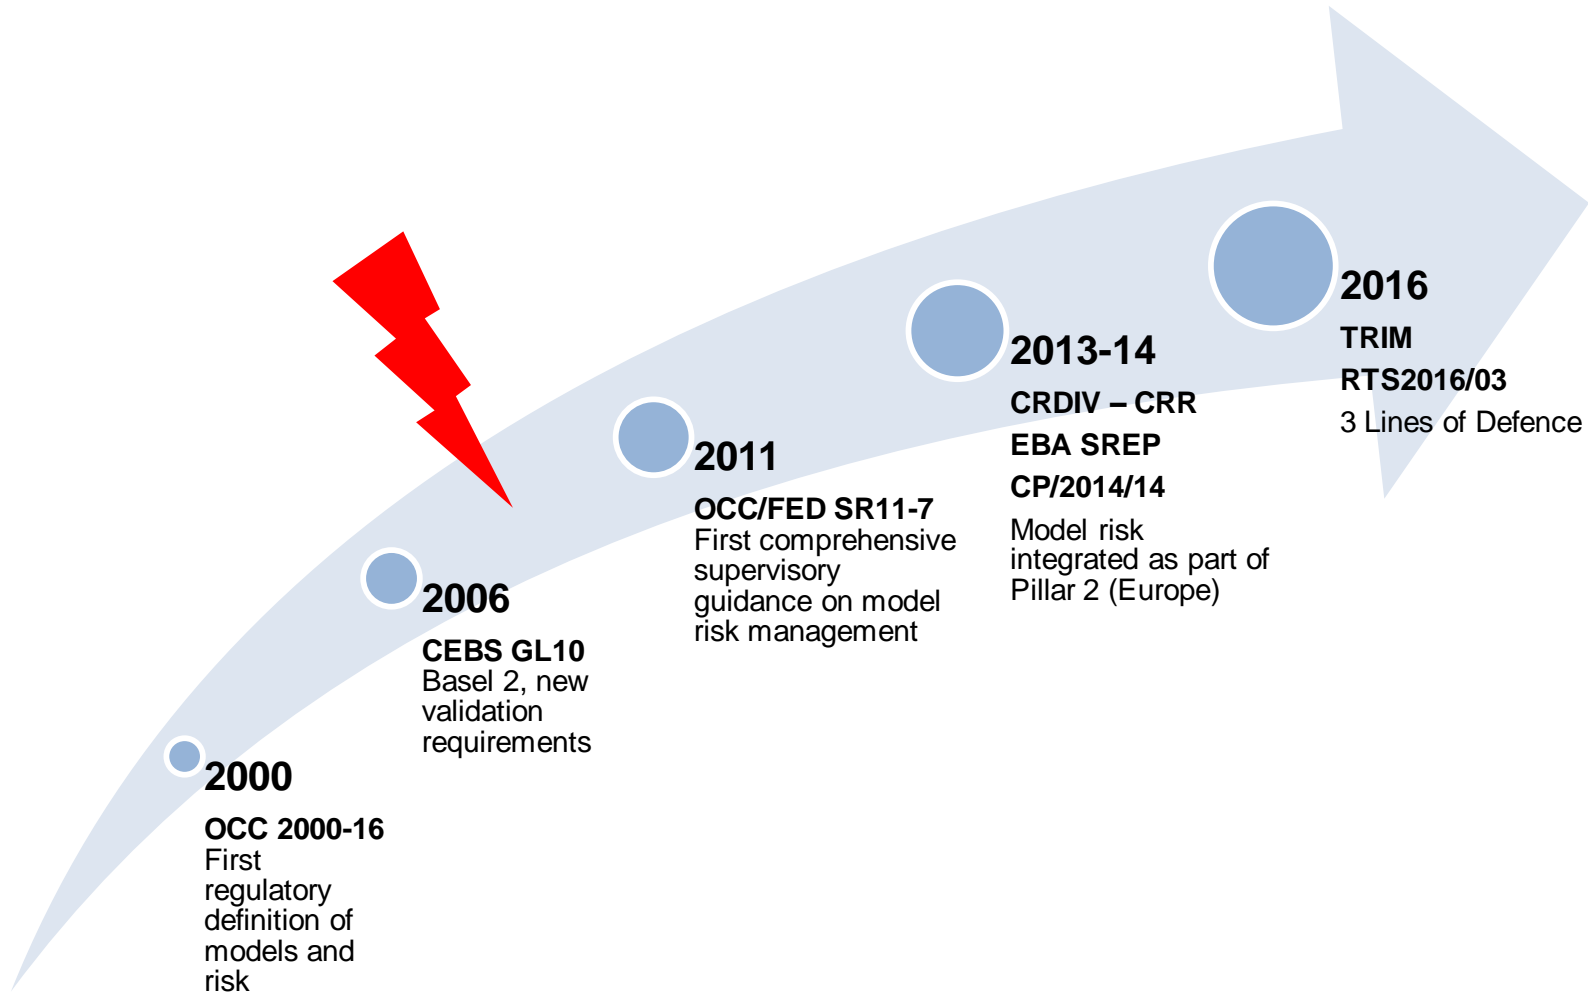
2000
OCC 2000-16
First regulatory definition of models and risk

2006
CEBS GL10
Basel 2, new validation requirements

2011
OCC/FED SR11-7
First comprehensive supervisory guidance on model risk management

2013-14
CRDIV – CRR
EBA SREP
CP/2014/14
Model risk integrated as part of Pillar 2 (Europe)

2016
TRIM
RTS2016/03
3 Lines of Defence